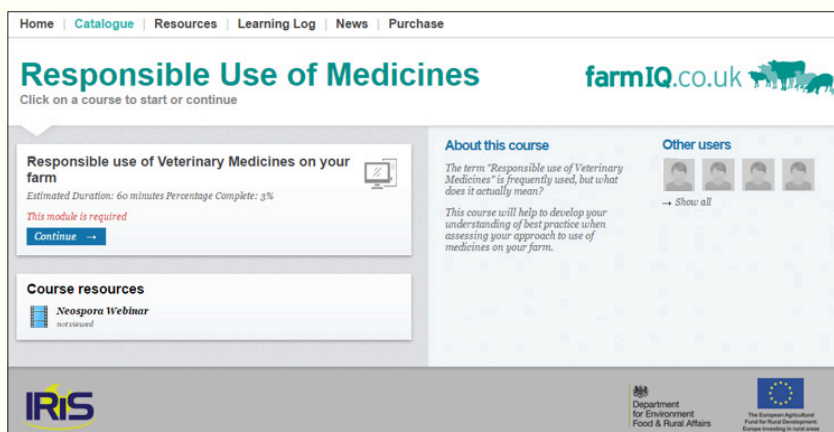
Home | Catalogue | Resources | Learning Log | News | Purchase

Responsible Use of Medicines
Click on a course to start or continue

farmIQ.co.uk

Responsible use of Veterinary Medicines on your farm
Estimated Duration: 60 minutes Percentage Complete: 3%
This module is required
Continue →

Course resources
Neospora Webinar
not viewed

About this course
The term "Responsible use of Veterinary Medicines" is frequently used, but what does it actually mean?

This course will help to develop your understanding of best practice when assessing your approach to use of medicines on your farm.

Other users
→ Show all

IRiS

Department for Environment Food & Rural Affairs

The European Agricultural Fund for Rural Development: Europe investing in rural areas